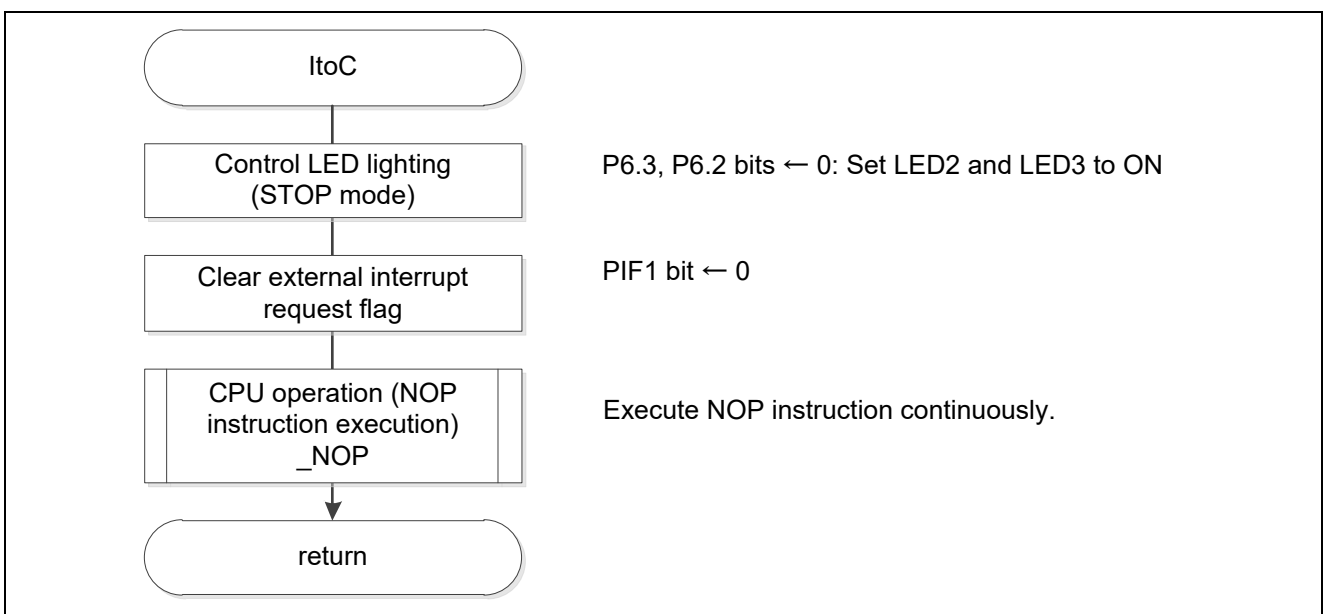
ItoC

Control LED lighting (STOP mode)

P6.3, P6.2 bits ← 0: Set LED2 and LED3 to ON

Clear external interrupt request flag

PIF1 bit ← 0

CPU operation (NOP instruction execution) _NOP

Execute NOP instruction continuously.

return